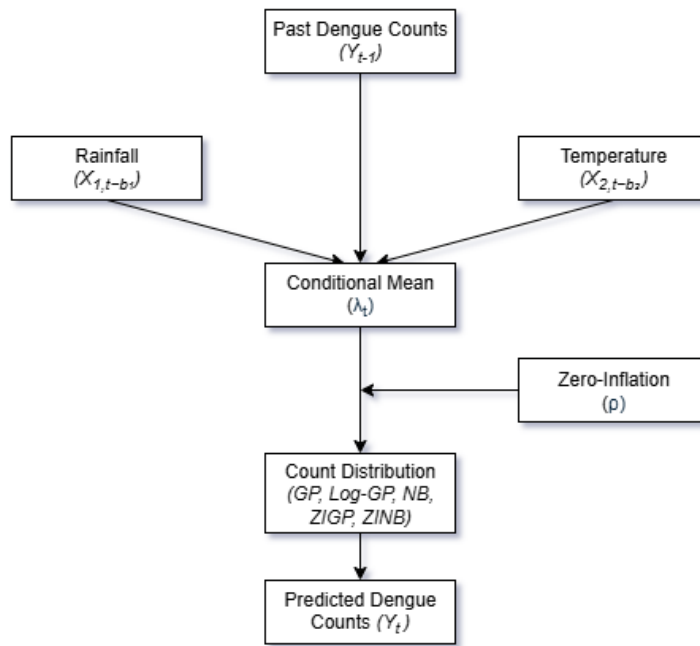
Past Dengue Counts
$(Y_{t-1})$

Rainfall
$(X_{1,t-b_1})$

Temperature
$(X_{2,t-b_2})$

Conditional Mean
$(\lambda_t)$

Zero-Inflation
$(\rho)$

Count Distribution
(GP, Log-GP, NB, ZIGP, ZINB)

Predicted Dengue Counts $(Y_t)$